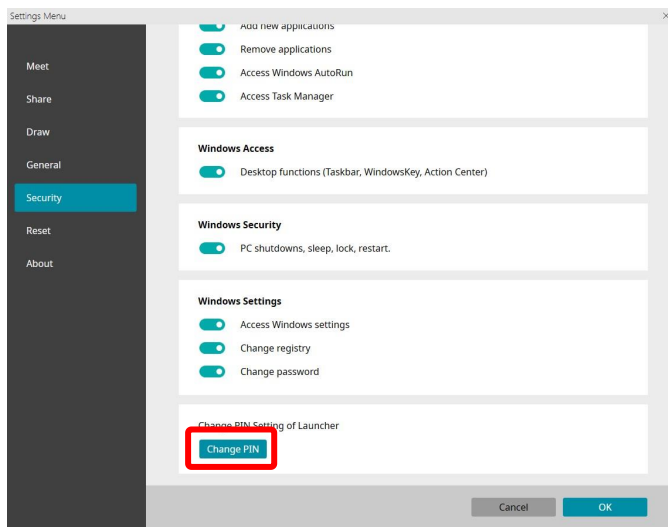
Settings Menu

Meet
Share
Draw
General
Security
Reset
About

Add new applications
Remove applications
Access Windows AutoRun
Access Task Manager

Windows Access
Desktop functions (Taskbar, WindowsKey, Action Center)

Windows Security
PC shutdowns, sleep, lock, restart.

Windows Settings
Access Windows settings
Change registry
Change password

Change PIN Setting of Launcher
Change PIN

Cancel
OK